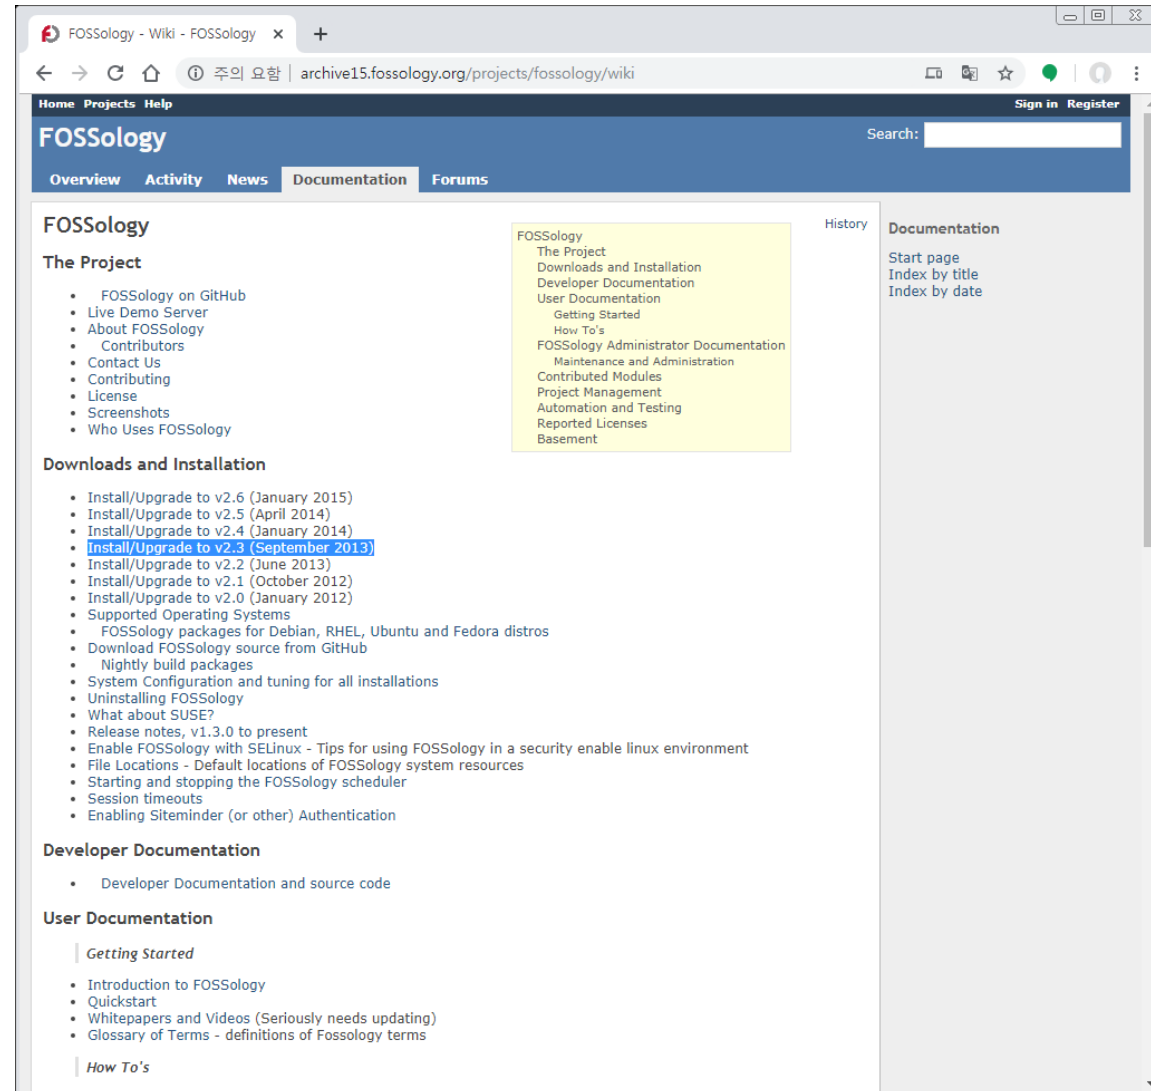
FOSSology - Wiki - FOSSology ×

주의 요함 | archive15.fossology.org/projects/fossology/wiki

Home Projects Help

Sign in Register

FOSSology

Search:

Overview Activity News Documentation Forums

FOSSology

History

The Project

- FOSSology on GitHub
- Live Demo Server
- About FOSSology
- Contributors
- Contact Us
- Contributing
- License
- Screenshots
- Who Uses FOSSology

FOSSology
The Project
Downloads and Installation
Developer Documentation
User Documentation
Getting Started
How To's
FOSSology Administrator Documentation
Maintenance and Administration
Contributed Modules
Project Management
Automation and Testing
Reported Licenses
Basement

Downloads and Installation

- Install/Upgrade to v2.6 (January 2015)
- Install/Upgrade to v2.5 (April 2014)
- Install/Upgrade to v2.4 (January 2014)
- Install/Upgrade to v2.3 (September 2013)
- Install/Upgrade to v2.2 (June 2013)
- Install/Upgrade to v2.1 (October 2012)
- Install/Upgrade to v2.0 (January 2012)
- Supported Operating Systems
- FOSSology packages for Debian, RHEL, Ubuntu and Fedora distros
- Download FOSSology source from GitHub
- Nightly build packages
- System Configuration and tuning for all installations
- Uninstalling FOSSology
- What about SUSE?
- Release notes, v1.3.0 to present
- Enable FOSSology with SELinux - Tips for using FOSSology in a security enable linux environment
- File Locations - Default locations of FOSSology system resources
- Starting and stopping the FOSSology scheduler
- Session timeouts
- Enabling Siteminder (or other) Authentication

Developer Documentation

- Developer Documentation and source code

User Documentation

Getting Started

- Introduction to FOSSology
- Quickstart
- Whitepapers and Videos (Seriously needs updating)
- Glossary of Terms - definitions of Fossology terms

How To's

Documentation

Start page
Index by title
Index by date